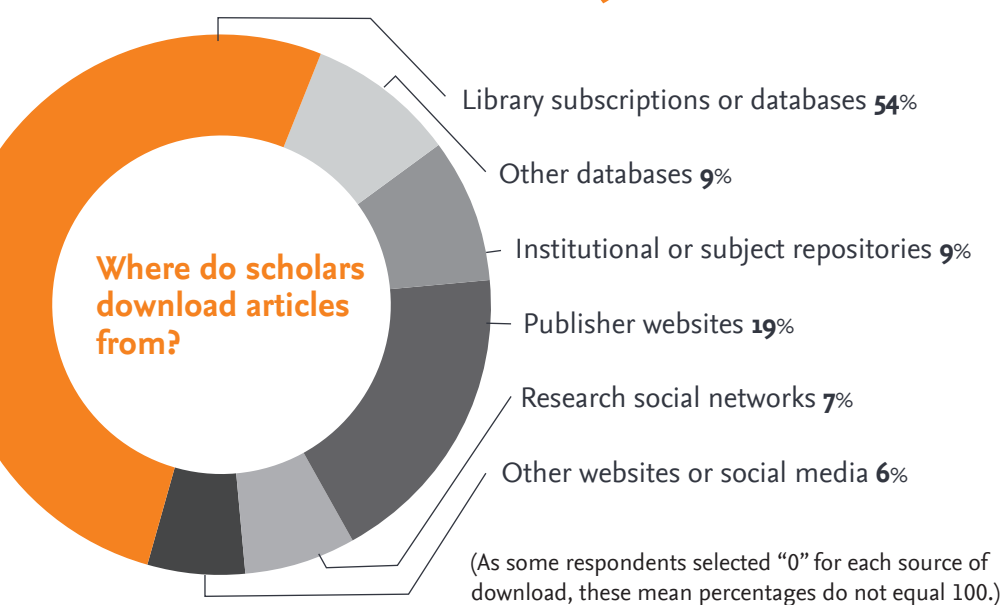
Where do scholars download articles from?

Library subscriptions or databases 54%

Other databases 9%

Institutional or subject repositories 9%

Publisher websites 19%

Research social networks 7%

Other websites or social media 6%

(As some respondents selected “0” for each source of download, these mean percentages do not equal 100.)